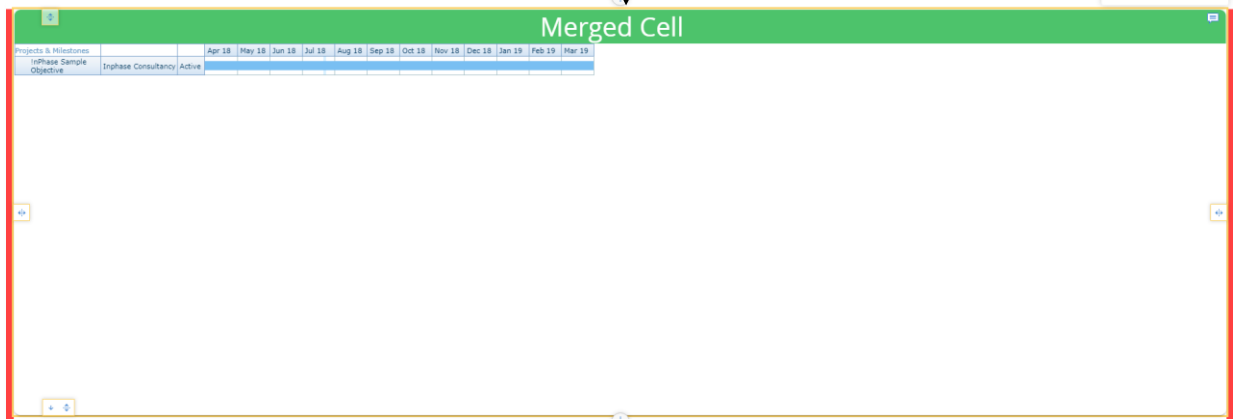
Merged Cell

| Projects & Milestones | | | Apr 18 | May 18 | Jun 18 | Jul 18 | Aug 18 | Sep 18 | Oct 18 | Nov 18 | Dec 18 | Jan 19 | Feb 19 | Mar 19 |
|---|---|---|---|---|---|---|---|---|---|---|---|---|---|---|
| InPhase Sample Objective | Inphase Consultancy | Active | | | | | | | | | | | | |